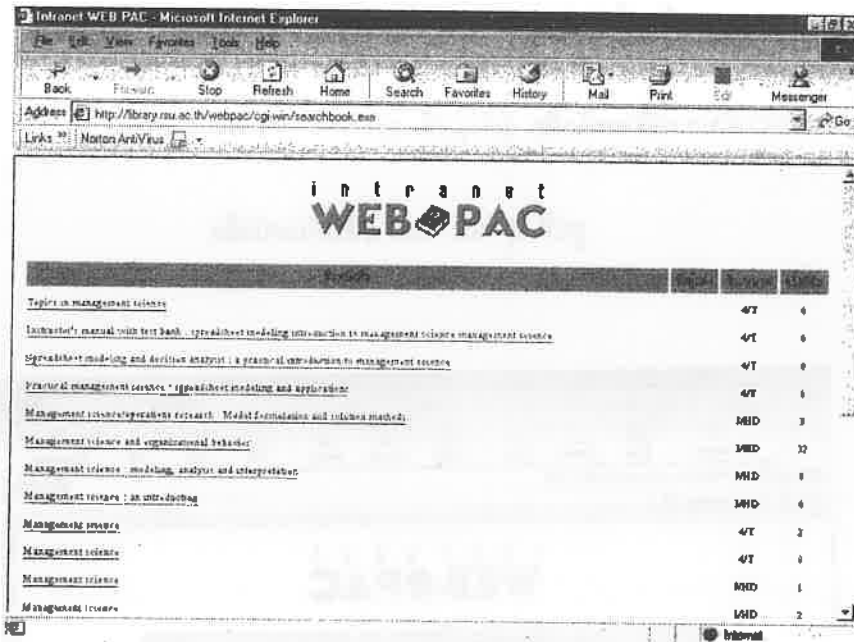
Intranet WEB PAC - Microsoft Internet Explorer

File Edit View Favorites Tools Help

Back Forward Stop Refresh Home Search Favorites History Mail Print Edit Messenger

Address http://library.rsu.ac.th/webpac/cgi-win/searchbook.exe Go

Links Norton AntiVirus

intranet
WEB PAC

| Results | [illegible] | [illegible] | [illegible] |
|---|---|---|---|
| Topics in management science | | 4/T | 4 |
| Instructor's manual with test bank : spreadsheet modeling introduction to management science management science | | 4/T | 4 |
| Spreadsheet modeling and decision analysis : a practical introduction to management science | | 4/T | 4 |
| Practical management science : spreadsheet modeling and applications | | 4/T | 4 |
| Management science/operations research : Model formulation and solution methods | | MHD | 3 |
| Management science and organizational behavior | | MHD | 32 |
| Management science : modeling, analysis and interpretation | | MHD | 4 |
| Management science : an introduction | | MHD | 4 |
| Management science | | 4/T | 2 |
| Management science | | 4/T | 4 |
| Management science | | MHD | 1 |
| Management science | | MHD | 2 |

Internet